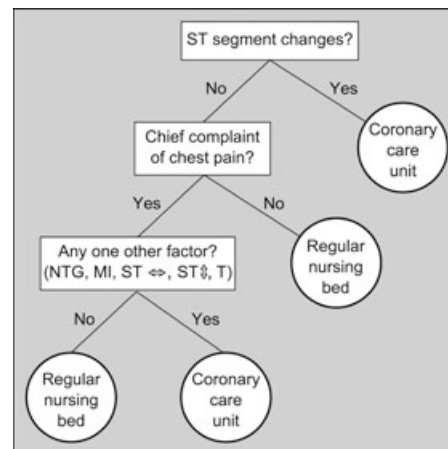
ST segment changes?

No

Yes

Coronary care unit

Chief complaint of chest pain?

Yes

No

Regular nursing bed

Any one other factor? (NTG, MI, ST $\Leftrightarrow$, ST$\Updownarrow$, T)

No

Yes

Regular nursing bed

Coronary care unit